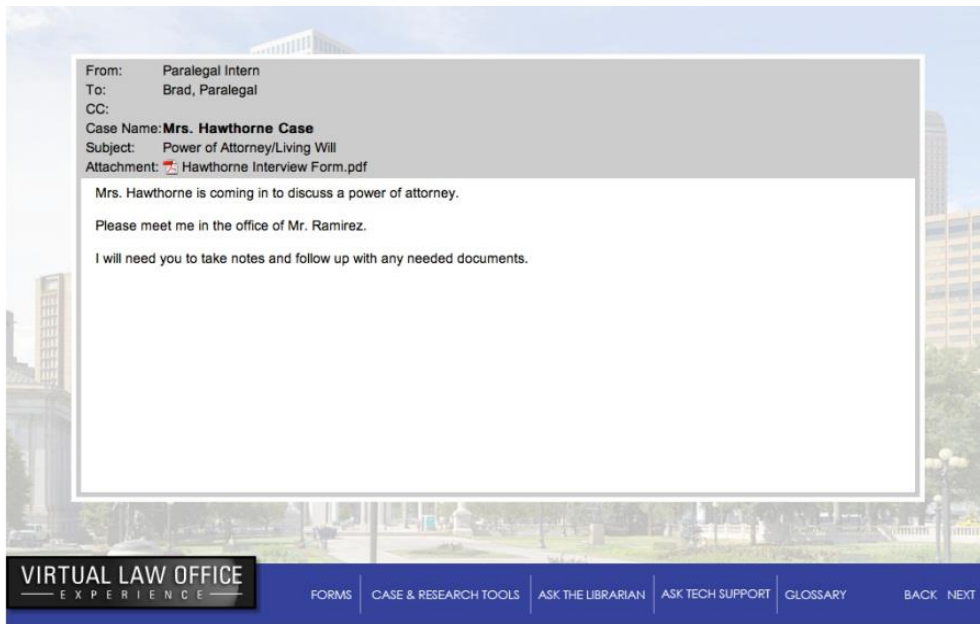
From: Paralegal Intern
To: Brad, Paralegal
CC:
Case Name: **Mrs. Hawthorne Case**
Subject: Power of Attorney/Living Will
Attachment: Hawthorne Interview Form.pdf

Mrs. Hawthorne is coming in to discuss a power of attorney.

Please meet me in the office of Mr. Ramirez.

I will need you to take notes and follow up with any needed documents.

VIRTUAL LAW OFFICE
EXPERIENCE

FORMS | CASE & RESEARCH TOOLS | ASK THE LIBRARIAN | ASK TECH SUPPORT | GLOSSARY

BACK NEXT